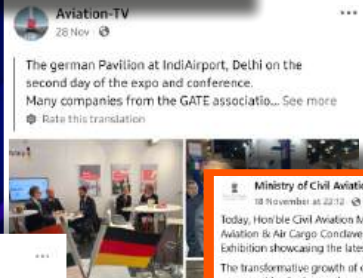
Aviation-TV
28 Nov · 

The german Pavilion at IndiAirport, Delhi on the second day of the expo and conference.
Many companies from the GATE associatio... See more
Rate this translation

...

Ministry of Civil Aviati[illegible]
18 November at 22:12 · 

Today, Hon'ble Civil Aviation M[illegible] Aviation & Air Cargo Conclave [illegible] Exhibition showcasing the late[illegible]

The transformative growth of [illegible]

...